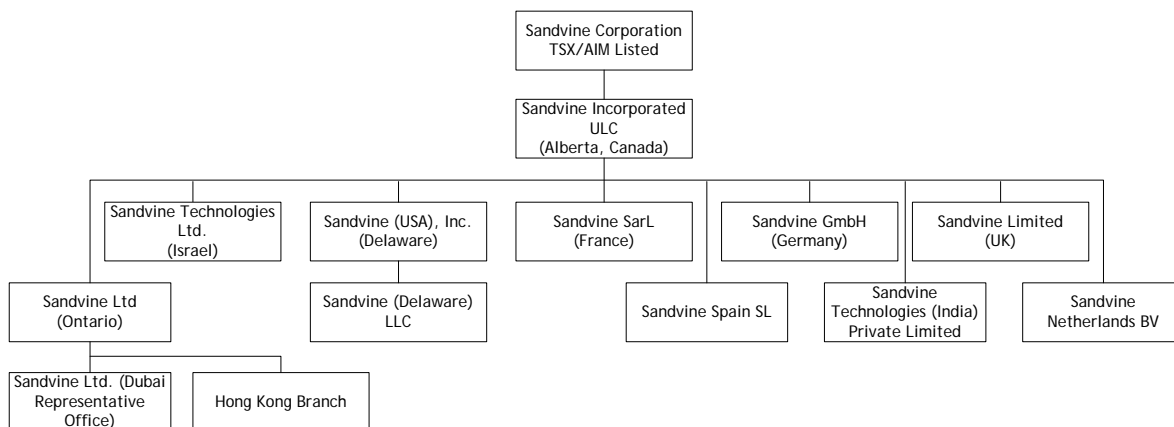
Sandvine Corporation
TSX/AIM Listed

Sandvine Incorporated
ULC
(Alberta, Canada)

Sandvine Technologies Ltd.
(Israel)

Sandvine (USA), Inc.
(Delaware)

Sandvine SarL
(France)

Sandvine GmbH
(Germany)

Sandvine Limited
(UK)

Sandvine Ltd
(Ontario)

Sandvine (Delaware)
LLC

Sandvine Spain SL

Sandvine
Technologies (India)
Private Limited

Sandvine
Netherlands BV

Sandvine Ltd. (Dubai
Representative
Office)

Hong Kong Branch